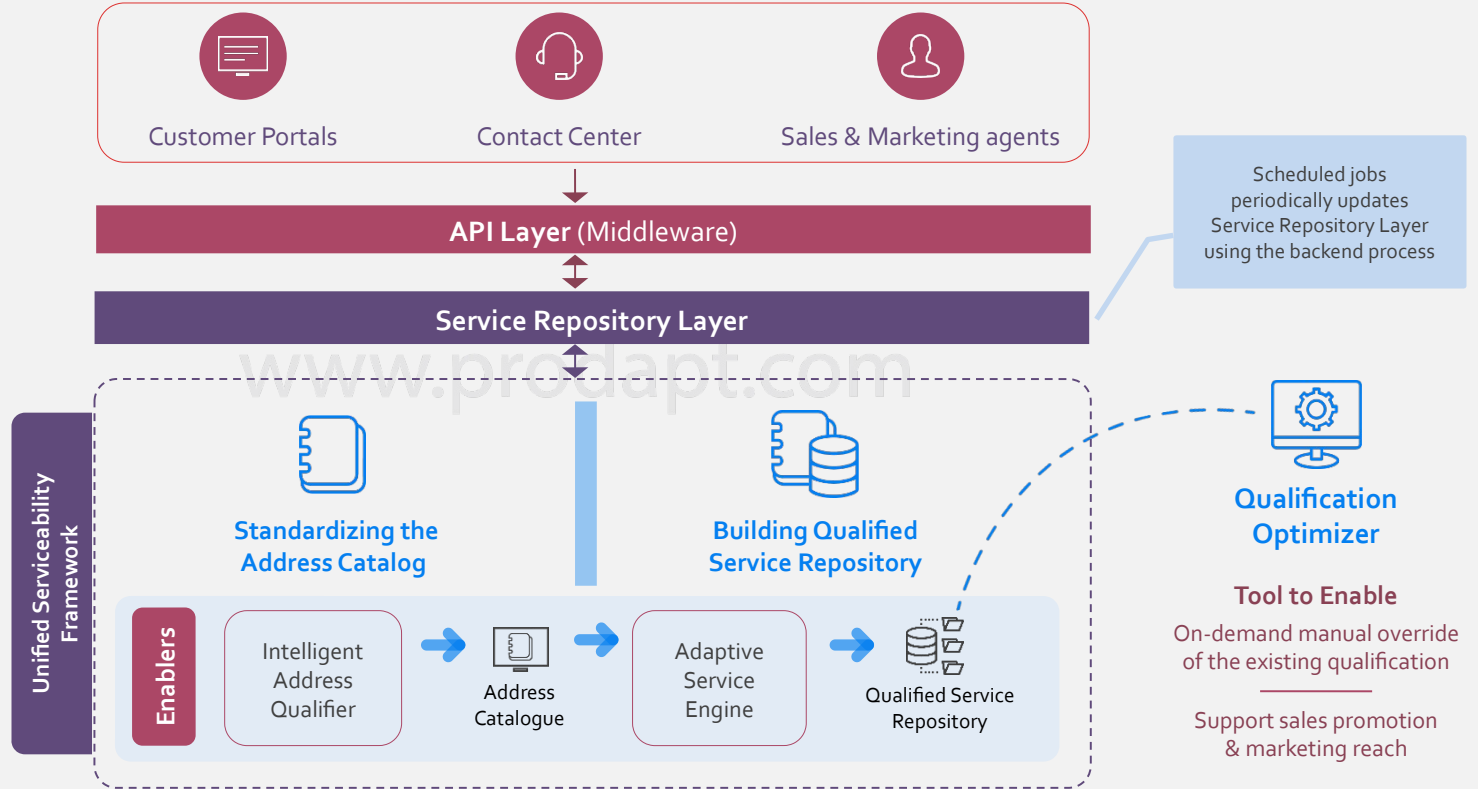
Customer Portals

Contact Center

Sales & Marketing agents

Scheduled jobs periodically updates Service Repository Layer using the backend process

API Layer (Middleware)

Service Repository Layer

www.prodapt.com

Unified Serviceability Framework

Standardizing the Address Catalog

Building Qualified Service Repository

Qualification Optimizer

Tool to Enable

On-demand manual override of the existing qualification

Support sales promotion & marketing reach

Enablers

Intelligent Address Qualifier

Address Catalogue

Adaptive Service Engine

Qualified Service Repository